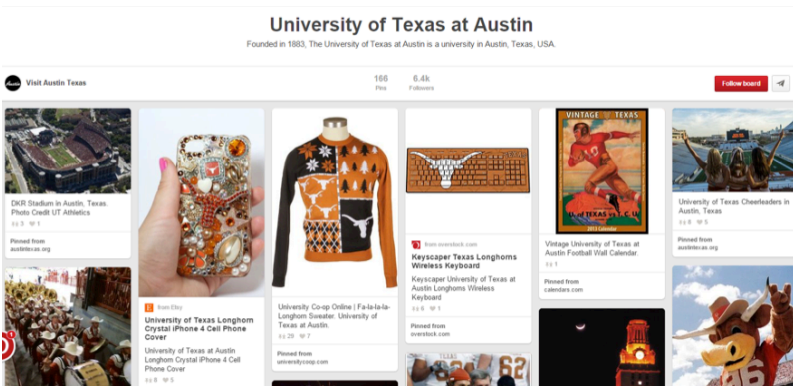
University of Texas at Austin

Founded in 1883, The University of Texas at Austin is a university in Austin, Texas, USA.

Visit Austin Texas

166 Pins

6.4k Followers

Follow board

DKR Stadium in Austin, Texas. Photo Credit UT Athletics

3 1

Pinned from austintexas.org

from Etsy

University of Texas Longhorn Crystal iPhone 4 Cell Phone Cover

University of Texas at Austin Longhorn Crystal iPhone 4 Cell Phone Cover

8 5

University Co-op Online | Fa-la-la-la-Longhorn Sweater. University of Texas at Austin.

29 7

Pinned from universitycoop.com

from overstock.com

Keyscaper Texas Longhorns Wireless Keyboard

Keyscaper University of Texas at Austin Longhorns Wireless Keyboard

6 1

Pinned from overstock.com

VINTAGE TEXAS

U. of TEXAS vs. T.C.U.

2013 Calendar

Vintage University of Texas at Austin Football Wall Calendar.

1

Pinned from calendars.com

University of Texas Cheerleaders in Austin, Texas

6 5

Pinned from austintexas.org

TEXAS

62